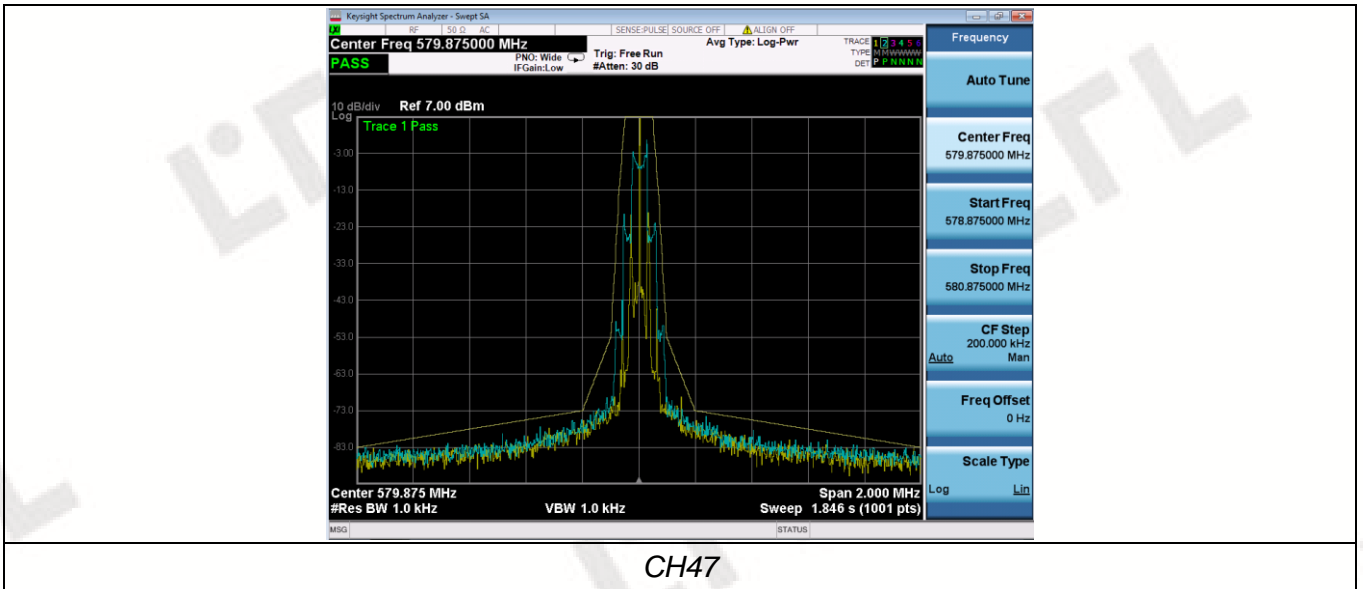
Keysight Spectrum Analyzer - Swept SA
RF 50 Ω AC SENSE:PULSE SOURCE OFF ALIGN OFF
Center Freq 579.875000 MHz
PASS
PNO: Wide
IFGain:Low
Trig: Free Run
#Atten: 30 dB
Avg Type: Log-Pwr
TRACE 1 2 3 4 5 6
TYPE M M WWWWW
DET P P N N N N
Frequency

10 dB/div Ref 7.00 dBm
Log
Trace 1 Pass
-3.00
-13.0
-23.0
-33.0
-43.0
-53.0
-63.0
-73.0
-83.0
Center 579.875 MHz
#Res BW 1.0 kHz
VBW 1.0 kHz
Span 2.000 MHz
Sweep 1.846 s (1001 pts)
MSG
STATUS

Auto Tune
Center Freq
579.875000 MHz
Start Freq
578.875000 MHz
Stop Freq
580.875000 MHz
CF Step
200.000 kHz
Auto Man
Freq Offset
0 Hz
Scale Type
Log Lin

CH47